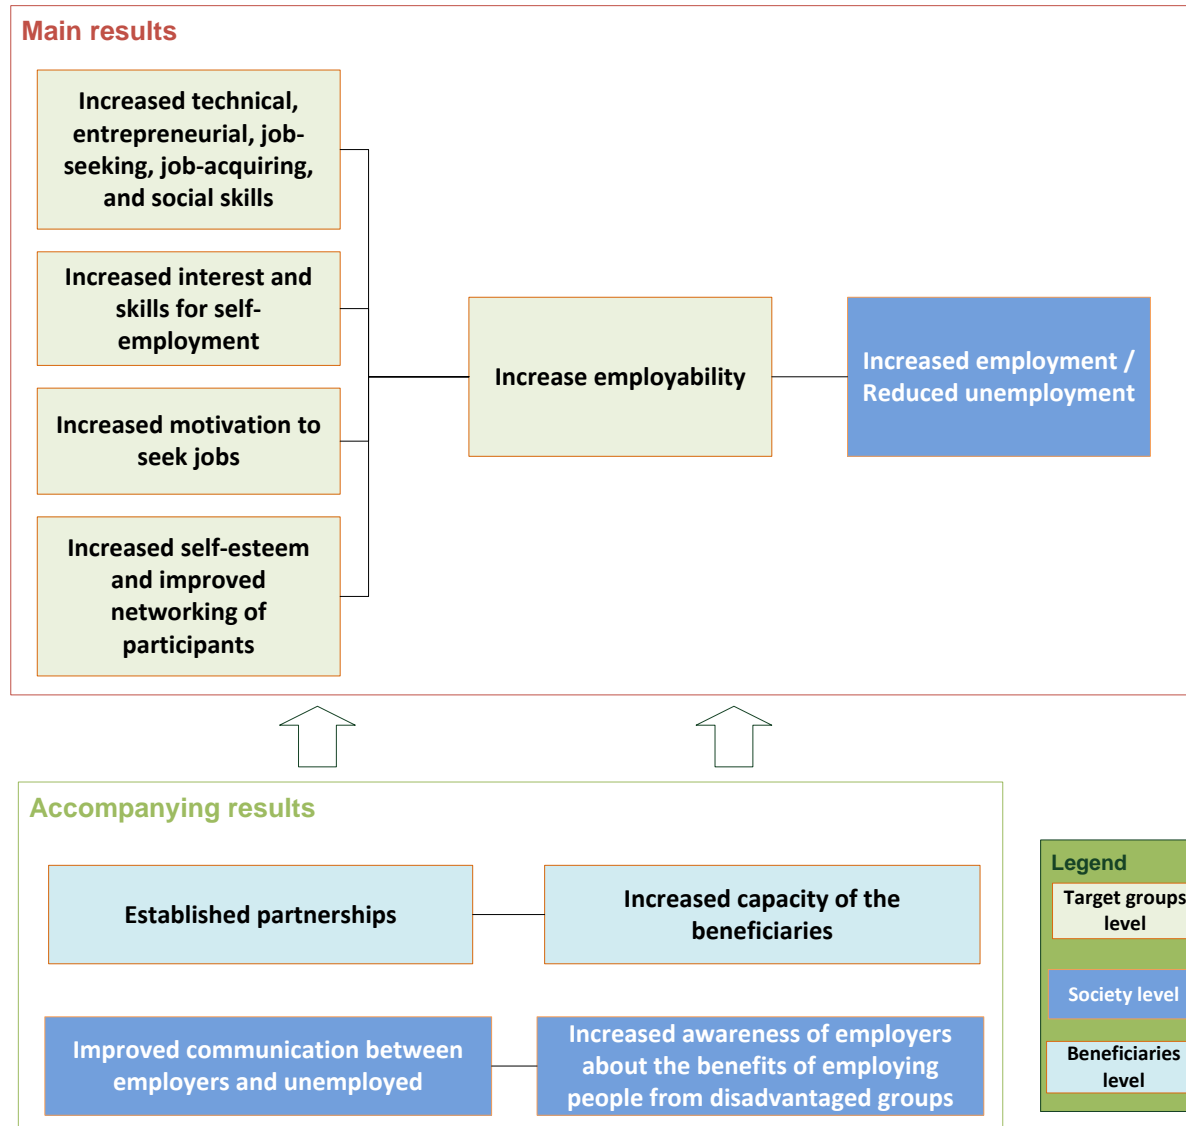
Main results

Increased technical, entrepreneurial, job-seeking, job-acquiring, and social skills

Increased interest and skills for self-employment

Increased motivation to seek jobs

Increased self-esteem and improved networking of participants

Increase employability

Increased employment / Reduced unemployment

Accompanying results

Established partnerships

Increased capacity of the beneficiaries

Improved communication between employers and unemployed

Increased awareness of employers about the benefits of employing people from disadvantaged groups

Legend

Target groups level

Society level

Beneficiaries level